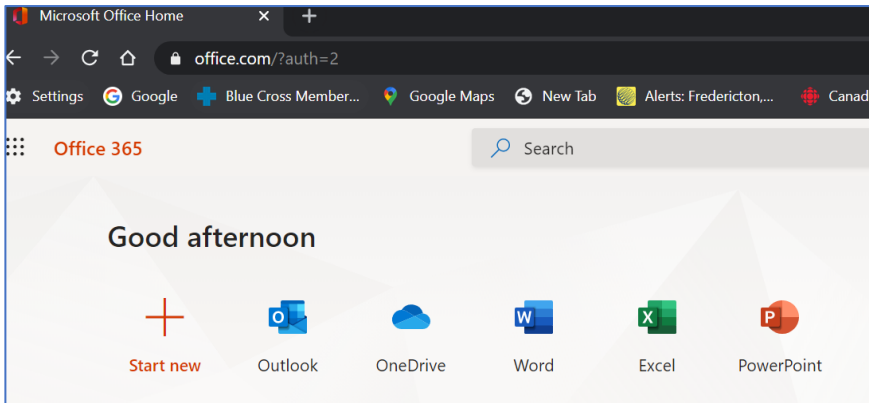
Microsoft Office Home

office.com/?auth=2

Settings Google Blue Cross Member... Google Maps New Tab Alerts: Fredericton,... Canad

Office 365

Search

Good afternoon

Start new Outlook OneDrive Word Excel PowerPoint